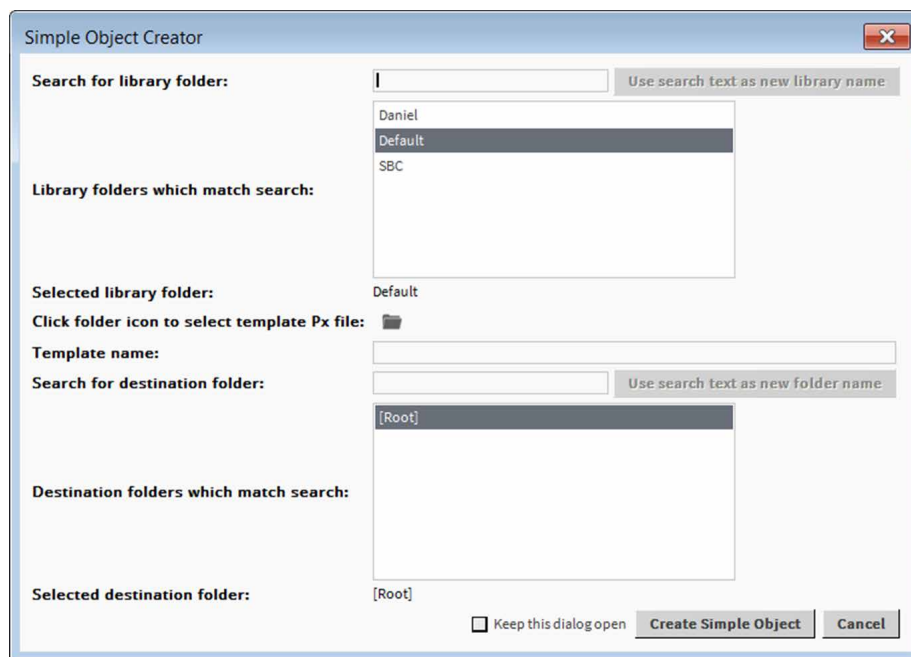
Simple Object Creator

Search for library folder:

Use search text as new library name

Library folders which match search:

Daniel

Default

SBC

Selected library folder: Default

Click folder icon to select template Px file:

Template name:

Search for destination folder:

Use search text as new folder name

Destination folders which match search:

[Root]

Selected destination folder: [Root]

Keep this dialog open

Create Simple Object

Cancel